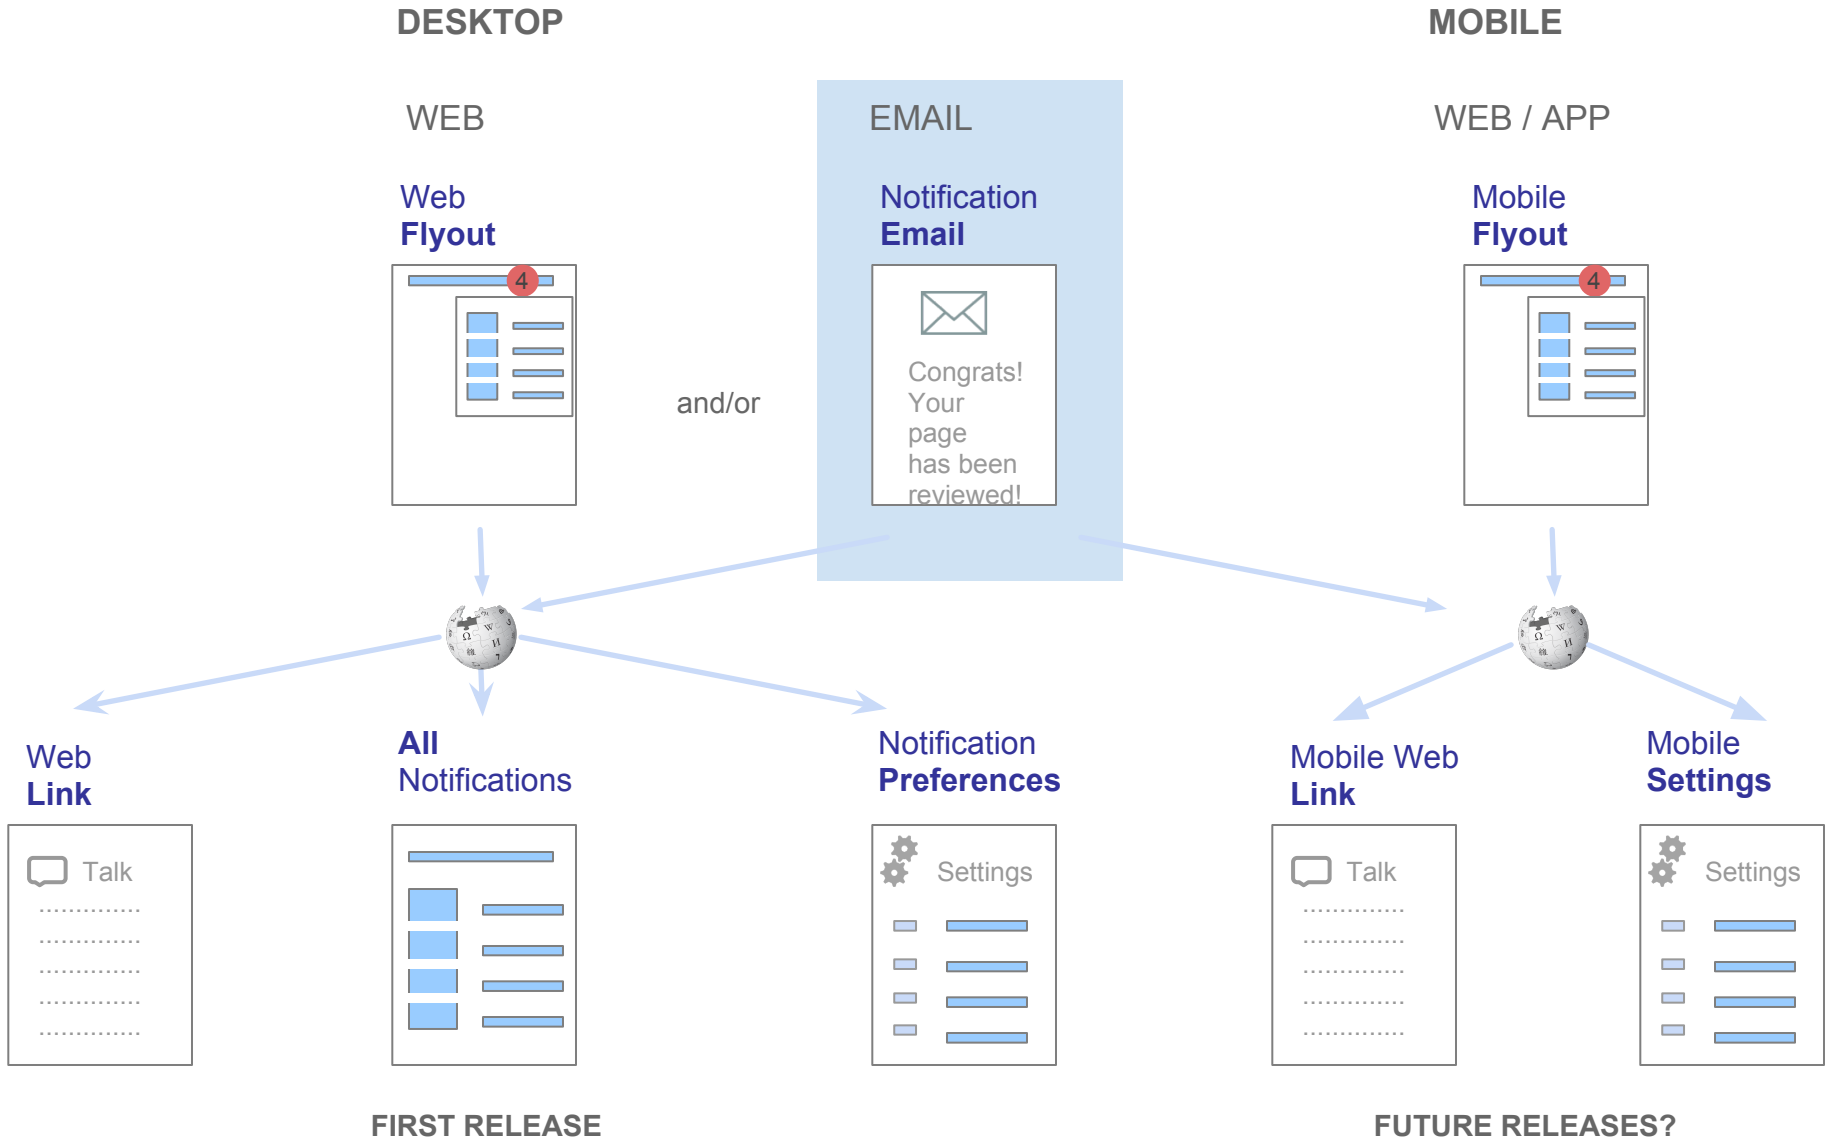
DESKTOP

MOBILE

WEB

EMAIL

WEB / APP

Web
Flyout

4

Notification
Email

Congrats! Your page has been reviewed!

Mobile
Flyout

4

and/or

Web
Link

Talk

All
Notifications

Notification
Preferences

Settings

Mobile Web
Link

Talk

Mobile
Settings

Settings

FIRST RELEASE

FUTURE RELEASES?